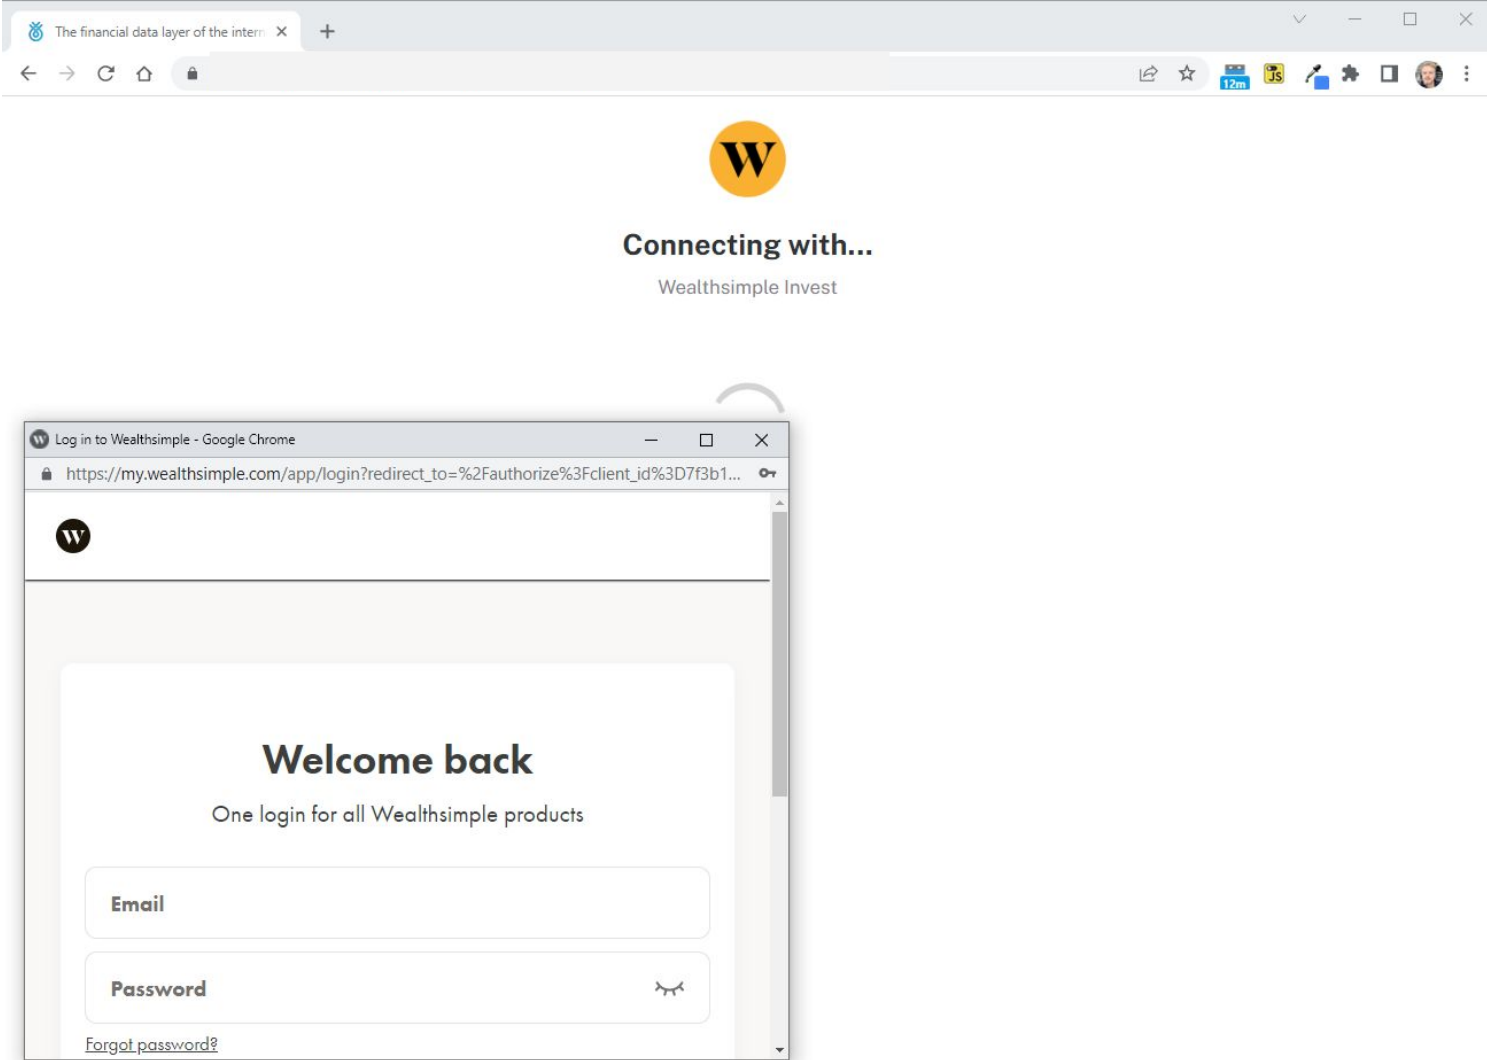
The financial data layer of the intern

12m

JS

W

Connecting with...

Wealthsimple Invest

Log in to Wealthsimple - Google Chrome

https://my.wealthsimple.com/app/login?redirect_to=%2Fauthorize%3Fclient_id%3D7f3b1...

W

Welcome back

One login for all Wealthsimple products

Email

Password

Forgot password?